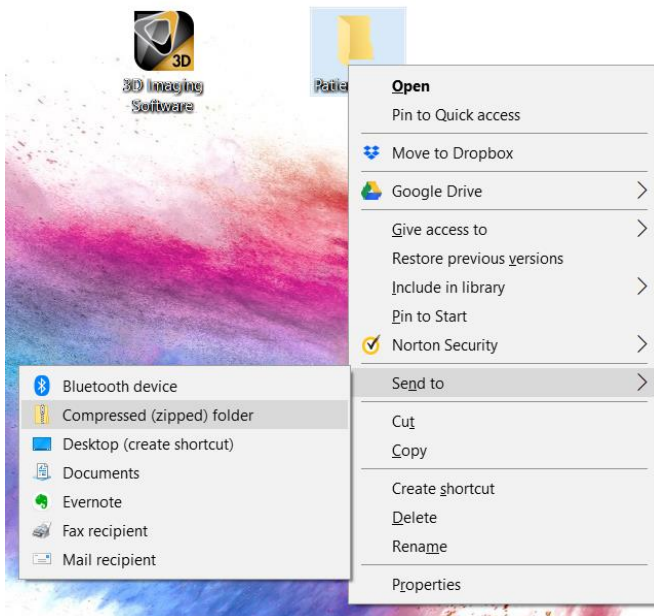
3D

3D Imaging Software

Patie

Open
Pin to Quick access
Move to Dropbox
Google Drive
Give access to
Restore previous versions
Include in library
Pin to Start
Norton Security
Send to
Cut
Copy
Create shortcut
Delete
Rename
Properties

Bluetooth device
Compressed (zipped) folder
Desktop (create shortcut)
Documents
Evernote
Fax recipient
Mail recipient